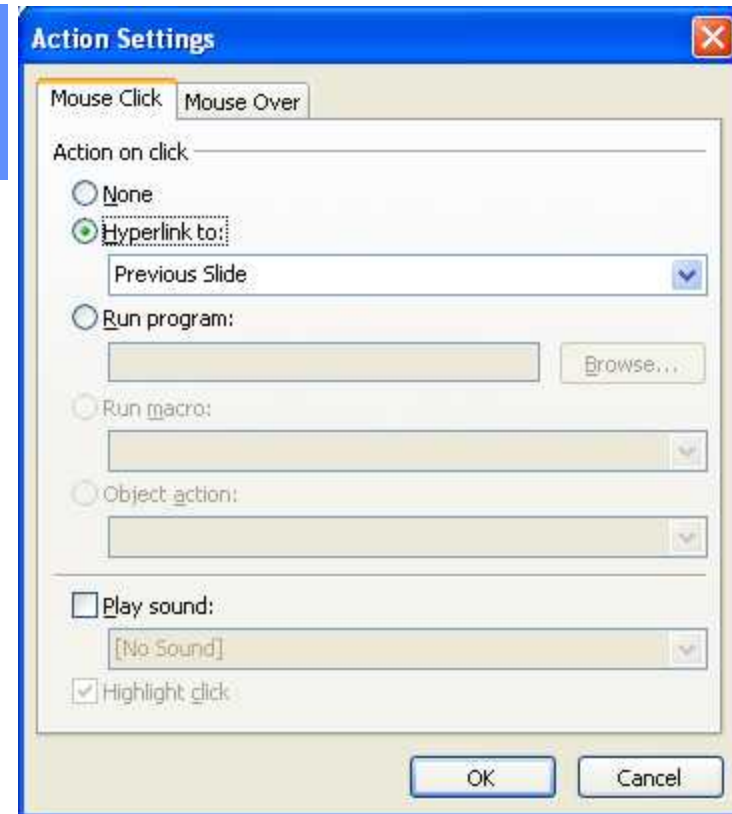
Action Settings

Mouse Click | Mouse Over

Action on click

None

Hyperlink to:

Previous Slide

Run program:

Browse...

Run macro:

Object action:

Play sound:

[No Sound]

Highlight click

OK

Cancel